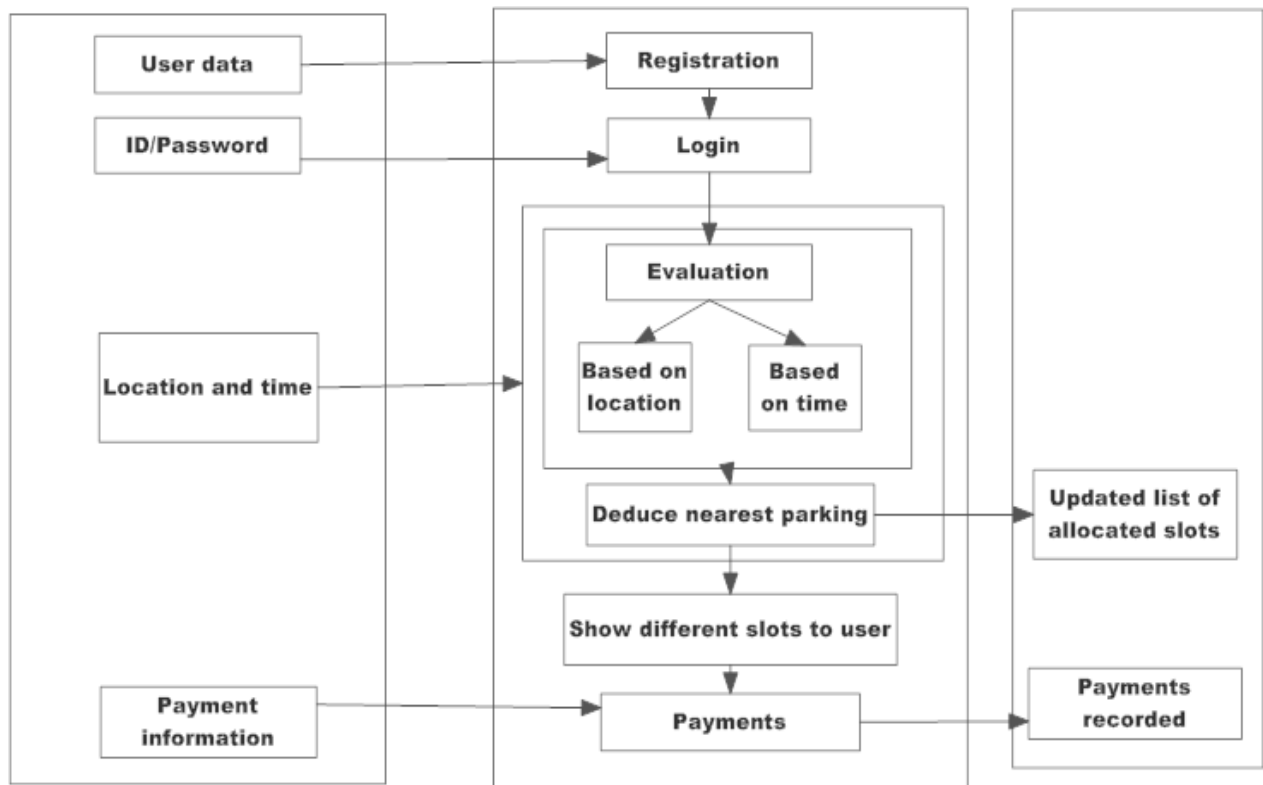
User data

ID/Password

Location and time

Payment information

Registration

Login

Evaluation

Based on location

Based on time

Deduce nearest parking

Show different slots to user

Payments

Updated list of allocated slots

Payments recorded